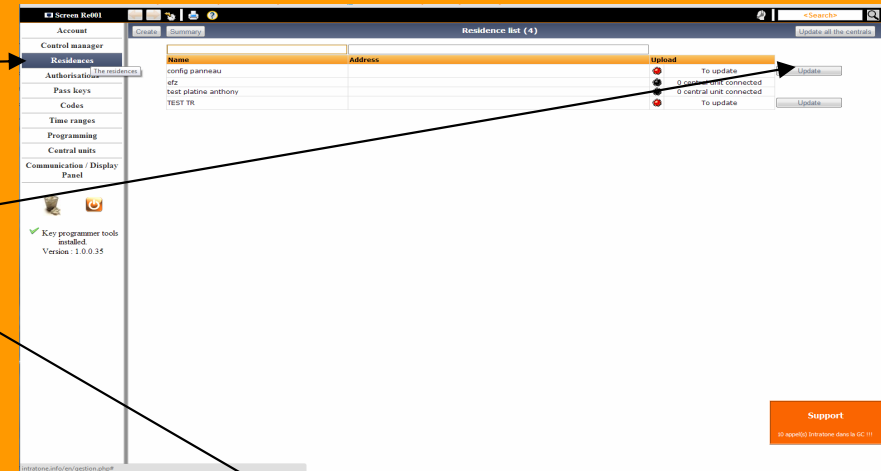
Screen Re001

<Search>

Account
Control manager
Residences
The residences
Authorisations
Pass keys
Codes
Time ranges
Programming
Central units
Communication / Display Panel

Key programmer tools installed.
Version : 1.0.0.35

Create Summary

Residence list (4)

Update all the centrals

| Name | Address | Upload | |
|---|---|---|---|
| config panneau | | To update | Update |
| efz | | 0 central unit connected | |
| test platine anthony | | 0 central unit connected | |
| TEST TR | | To update | Update |

Support
10 appel(s) Intratone dans la GC !!!

intratone.info/en/gestion.php#